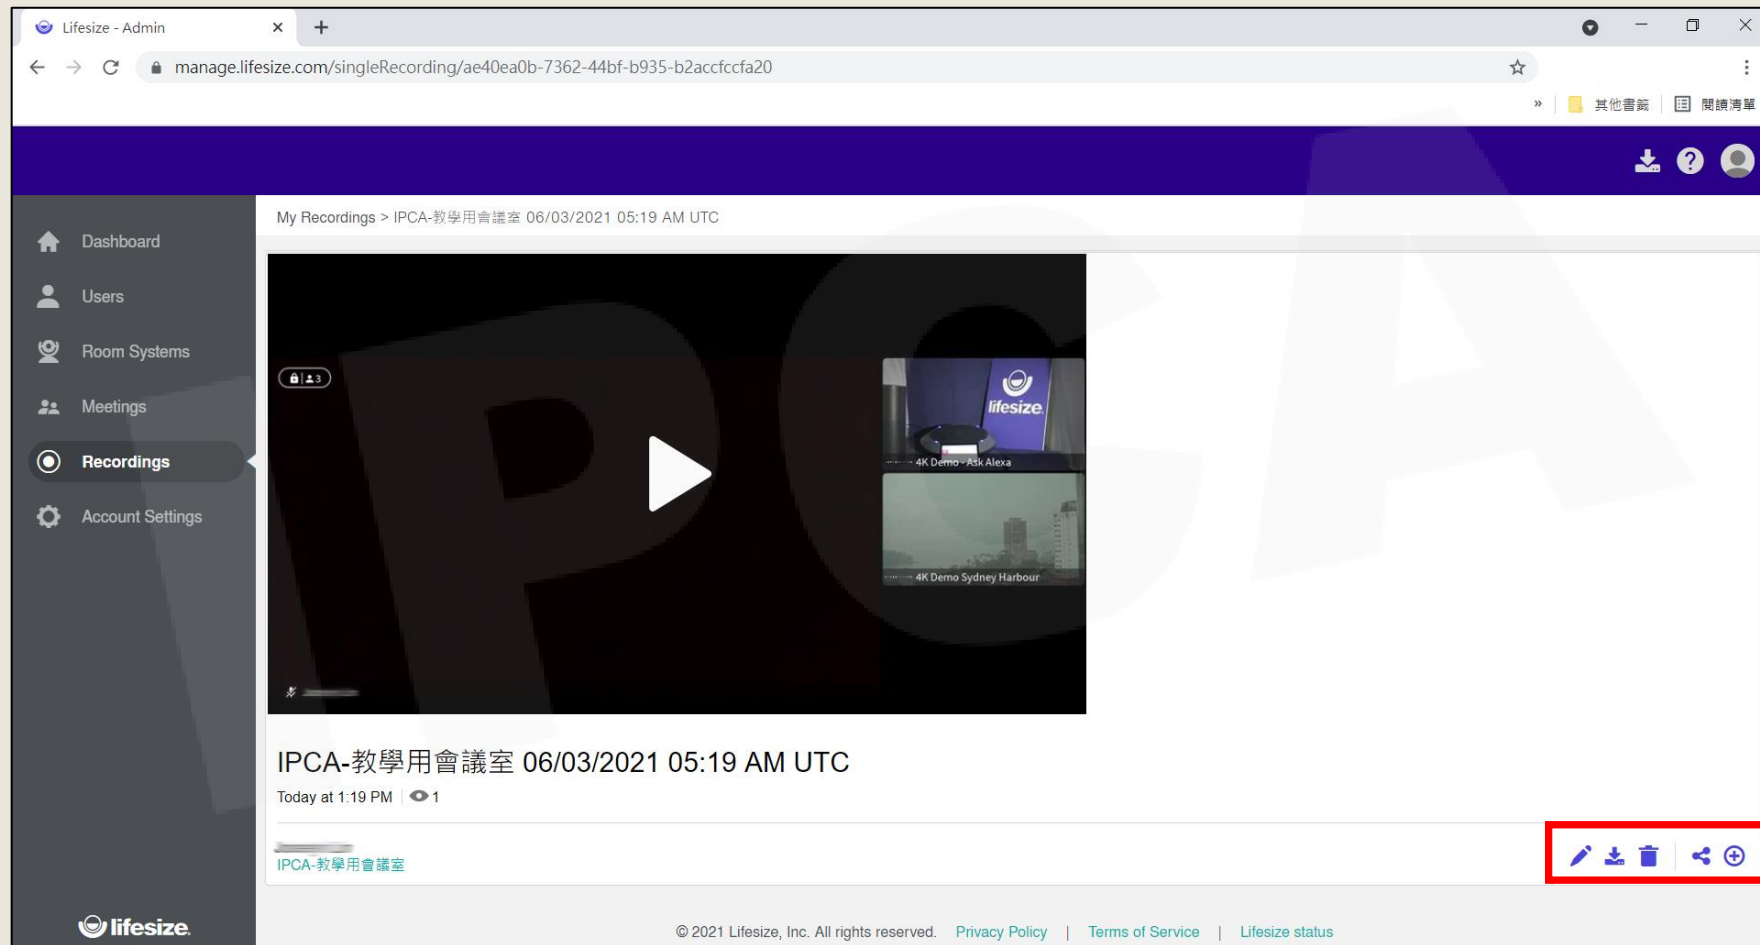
Lifesize - Admin ×
+
manage.lifesize.com/singleRecording/ae40ea0b-7362-44bf-b935-b2accfccfa20
» 其他書籤 閱讀清單

Dashboard
Users
Room Systems
Meetings
Recordings
Account Settings

My Recordings > IPCA-教學用會議室 06/03/2021 05:19 AM UTC

3
lifesize
4K Demo - Ask Alexa
4K Demo Sydney Harbour

IPCA-教學用會議室 06/03/2021 05:19 AM UTC
Today at 1:19 PM | 1

IPCA-教學用會議室

lifesize

© 2021 Lifesize, Inc. All rights reserved. Privacy Policy | Terms of Service | Lifesize status

IPCA